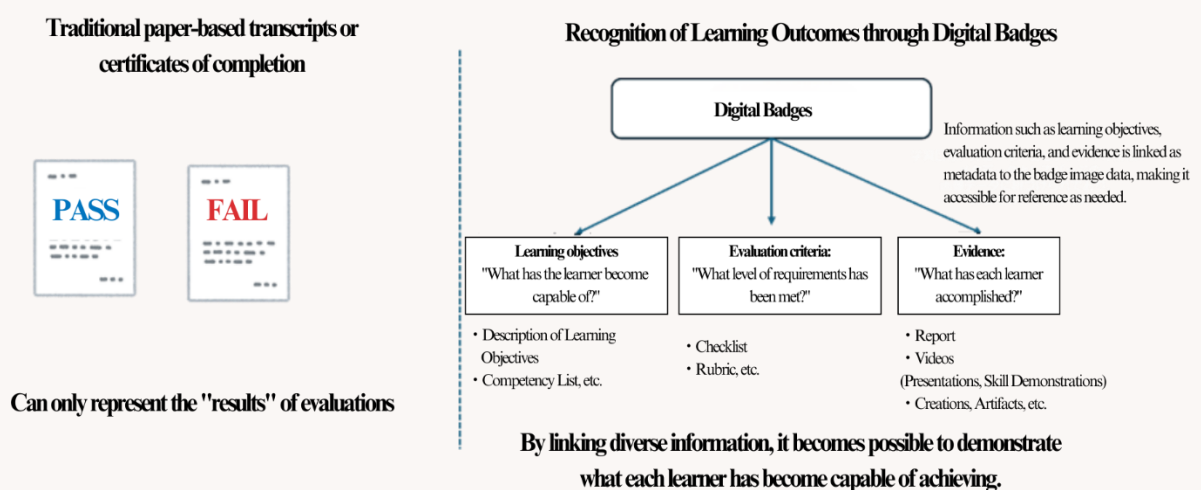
Traditional paper-based transcripts or certificates of completion

PASS

FAIL

Can only represent the "results" of evaluations

Recognition of Learning Outcomes through Digital Badges

Digital Badges

Information such as learning objectives, evaluation criteria, and evidence is linked as metadata to the badge image data, making it accessible for reference as needed.

Learning objectives
"What has the learner become capable of?"

Evaluation criteria:
"What level of requirements has been met?"

Evidence:
"What has each learner accomplished?"

・Description of Learning Objectives
・Competency List, etc.

・Checklist
・Rubric, etc.

・Report
・Videos
(Presentations, Skill Demonstrations)
・Creations, Artifacts, etc.

By linking diverse information, it becomes possible to demonstrate what each learner has become capable of achieving.